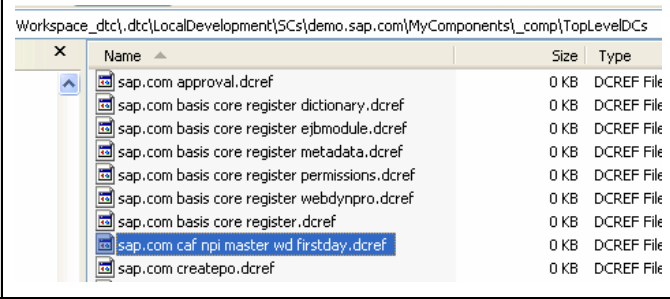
Workspace_dtc\.dtc\LocalDevelopment\SCs\demo.sap.com\MyComponents\_comp\TopLevelDCs

×

| Name | Size | Type |
|---|---|---|
| sap.com approval.dcref | 0 KB | DCREF File |
| sap.com basis core register dictionary.dcref | 0 KB | DCREF File |
| sap.com basis core register ejbmodule.dcref | 0 KB | DCREF File |
| sap.com basis core register metadata.dcref | 0 KB | DCREF File |
| sap.com basis core register permissions.dcref | 0 KB | DCREF File |
| sap.com basis core register webdynpro.dcref | 0 KB | DCREF File |
| sap.com basis core register.dcref | 0 KB | DCREF File |
| sap.com caf npi master wd firstday.dcref | 0 KB | DCREF File |
| sap.com createpo.dcref | 0 KB | DCREF File |